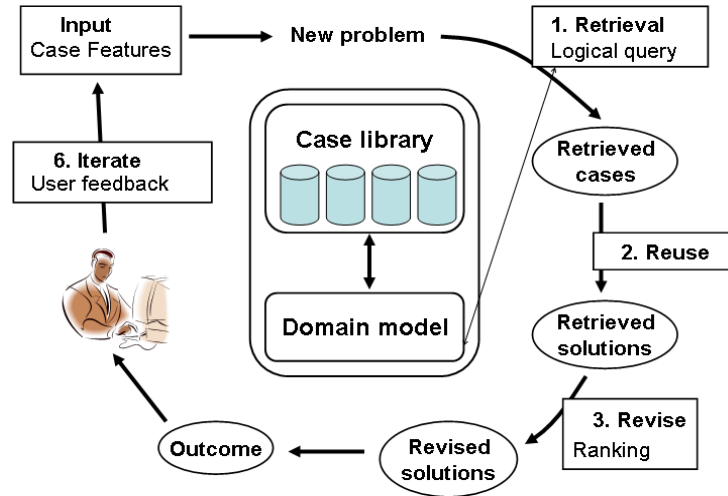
Input
Case Features

New problem

1. Retrieval
Logical query

Case library

Retrieved cases

6. Iterate
User feedback

2. Reuse

Domain model

Retrieved solutions

3. Revise
Ranking

Outcome

Revised solutions